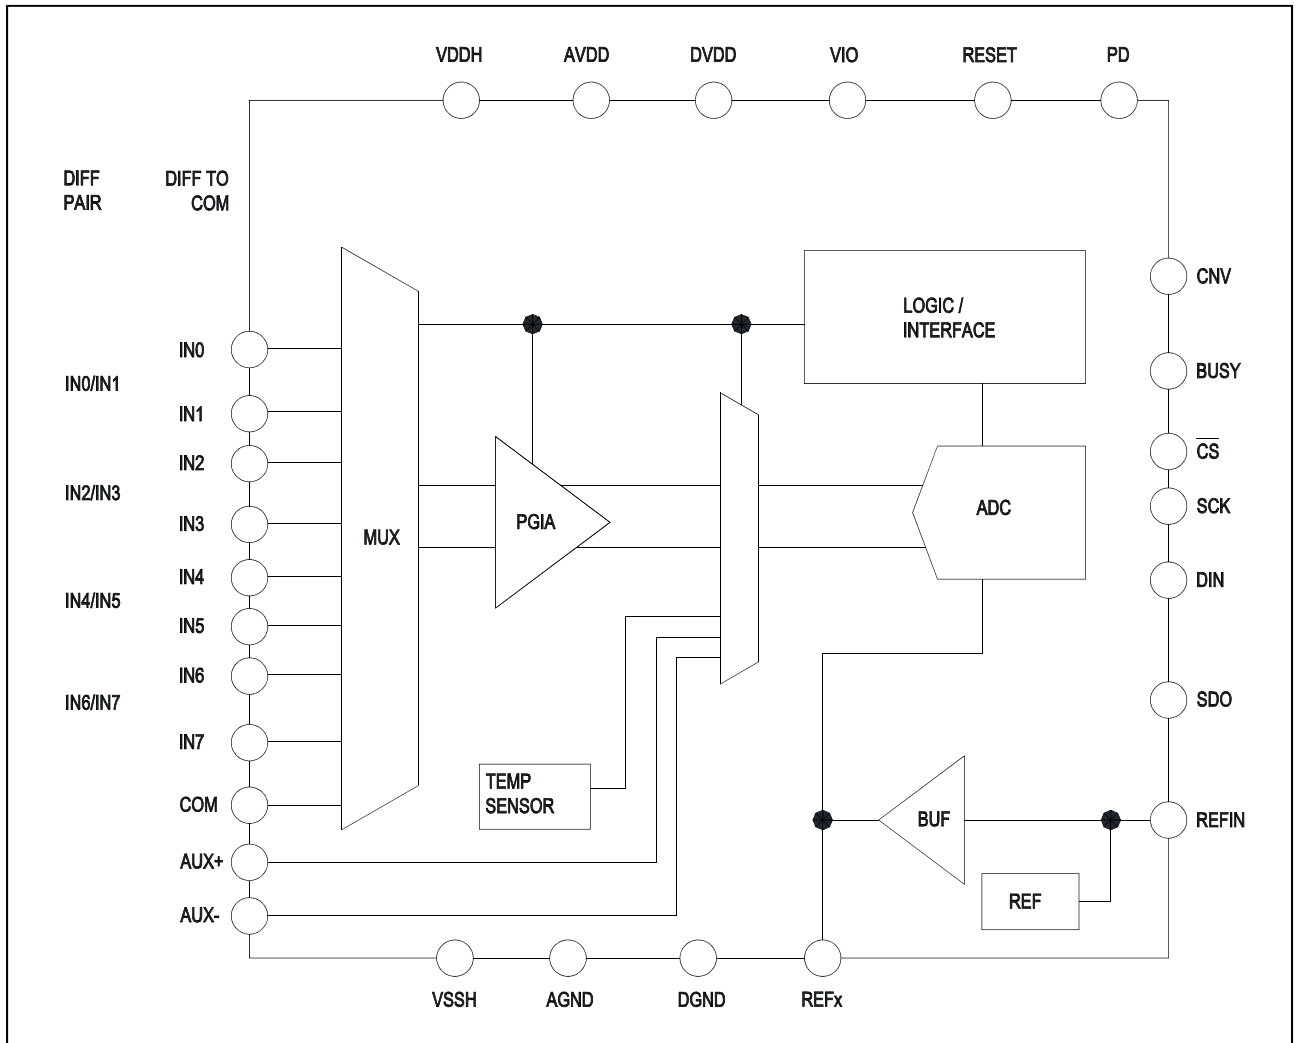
VDDH AVDD DVDD VIO RESET PD

DIFF PAIR

DIFF TO COM

IN0/IN1

IN2/IN3

IN4/IN5

IN6/IN7

IN0
IN1
IN2
IN3
IN4
IN5
IN6
IN7
COM
AUX+
AUX-

MUX

PGIA

TEMP SENSOR

LOGIC / INTERFACE

ADC

BUF

REF

CNV
BUSY
$\overline{CS}$
SCK
DIN
SDO
REFIN

VSSH AGND DGND REFx